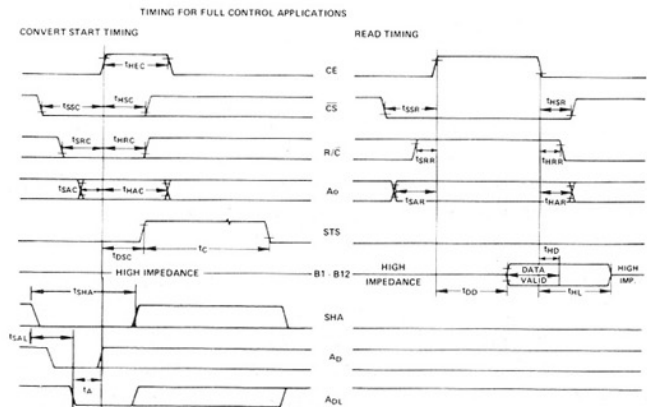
TIMING FOR FULL CONTROL APPLICATIONS

CONVERT START TIMING

READ TIMING

$t_{HEC}$

CE

$t_{SSC}$

$t_{HSC}$

$\overline{CS}$

$t_{SSR}$

$t_{HSR}$

$t_{SRC}$

$t_{HRC}$

R/$\overline{C}$

$t_{SRR}$

$t_{HRR}$

$t_{SAC}$

$t_{HAC}$

Ao

$t_{SAR}$

$t_{HAR}$

STS

$t_{DSC}$

$t_C$

$t_{HD}$

HIGH IMPEDANCE

B1 - B12

HIGH IMPEDANCE

DATA VALID

HIGH IMP.

$t_{DD}$

$t_{HL}$

$t_{SHA}$

SHA

$t_{SAL}$

$A_D$

$t_A$

$A_{DL}$